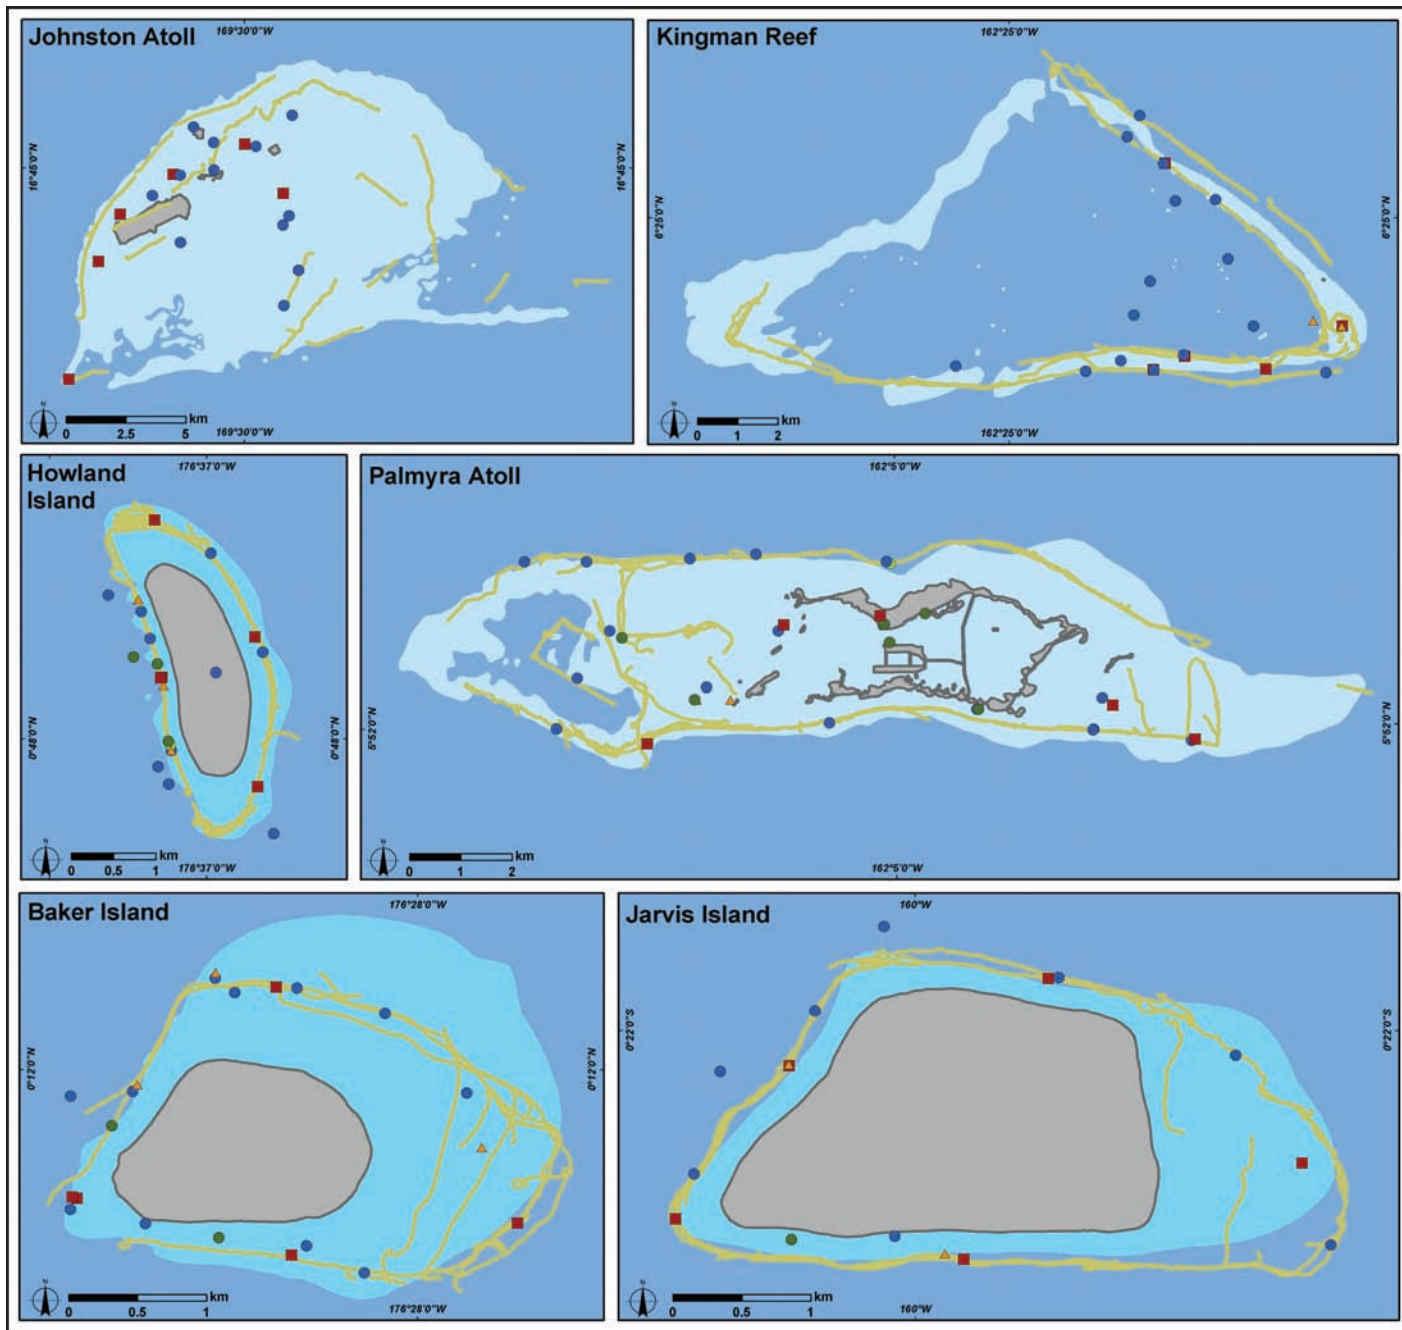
Johnston Atoll
169°30'0"W
16°45'0"N
16°45'0"N
0 2.5 5 km
169°30'0"W

Kingman Reef
162°25'0"W
6°25'0"N
6°25'0"N
0 1 2 km
162°25'0"W

Howland Island
176°37'0"W
0°48'0"N
0°48'0"N
0 0.5 1 km
176°37'0"W

Palmyra Atoll
162°5'0"W
5°52'0"N
5°52'0"N
0 1 2 km
162°5'0"W

Baker Island
176°28'0"W
0°12'0"N
0°12'0"N
0 0.5 1 km
176°28'0"W

Jarvis Island
160°W
0°22'0"S
0°22'0"S
0 0.5 1 km
160°W